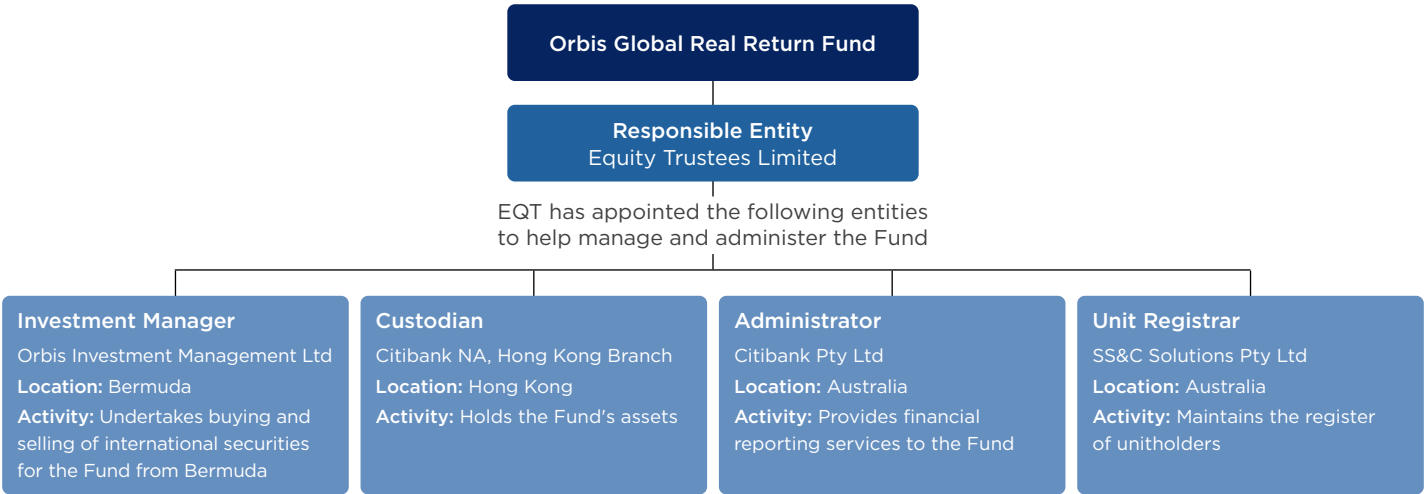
Orbis Global Real Return Fund

Responsible Entity
Equity Trustees Limited

EQT has appointed the following entities to help manage and administer the Fund

Investment Manager
Orbis Investment Management Ltd
Location: Bermuda
Activity: Undertakes buying and selling of international securities for the Fund from Bermuda

Custodian
Citibank NA, Hong Kong Branch
Location: Hong Kong
Activity: Holds the Fund's assets

Administrator
Citibank Pty Ltd
Location: Australia
Activity: Provides financial reporting services to the Fund

Unit Registrar
SS&C Solutions Pty Ltd
Location: Australia
Activity: Maintains the register of unitholders